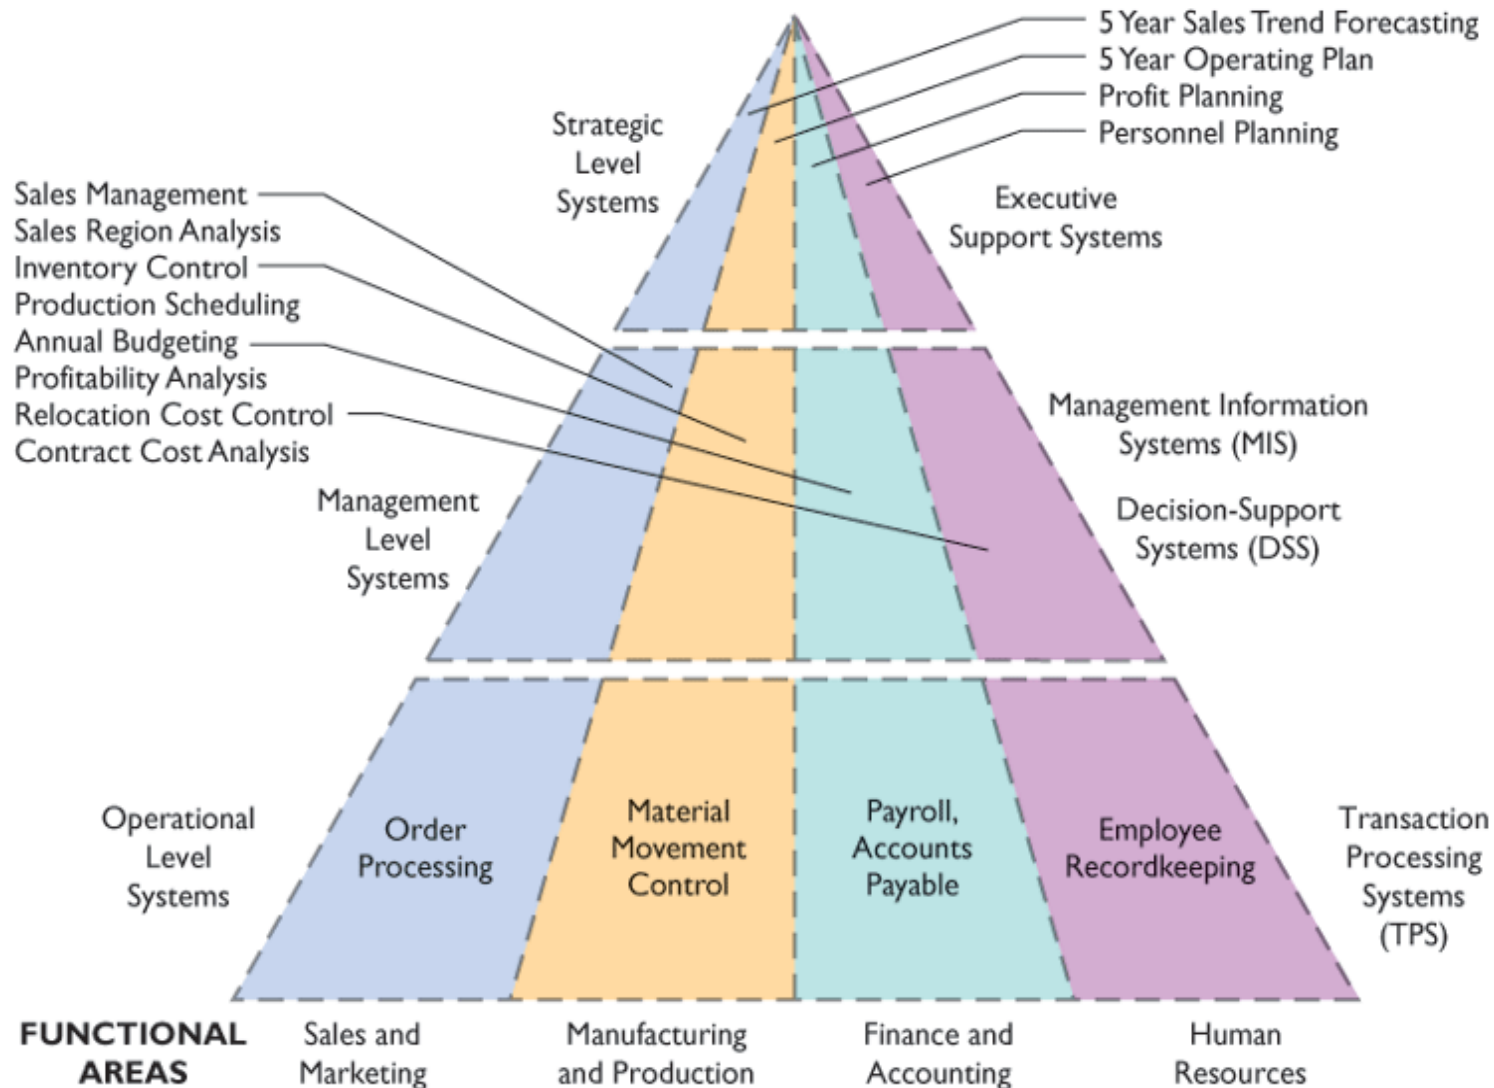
5 Year Sales Trend Forecasting
5 Year Operating Plan
Profit Planning
Personnel Planning

Strategic Level Systems

Executive Support Systems

Sales Management
Sales Region Analysis
Inventory Control
Production Scheduling
Annual Budgeting
Profitability Analysis
Relocation Cost Control
Contract Cost Analysis

Management Information Systems (MIS)

Decision-Support Systems (DSS)

Management Level Systems

Operational Level Systems

Order Processing

Material Movement Control

Payroll, Accounts Payable

Employee Recordkeeping

Transaction Processing Systems (TPS)

FUNCTIONAL AREAS

Sales and Marketing

Manufacturing and Production

Finance and Accounting

Human Resources